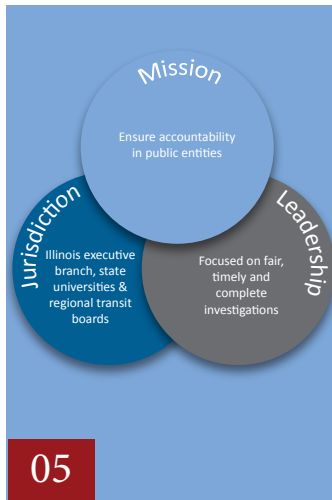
Mission

Ensure accountability in public entities

Jurisdiction

Illinois executive branch, state universities & regional transit boards

Leadership

Focused on fair, timely and complete investigations

05